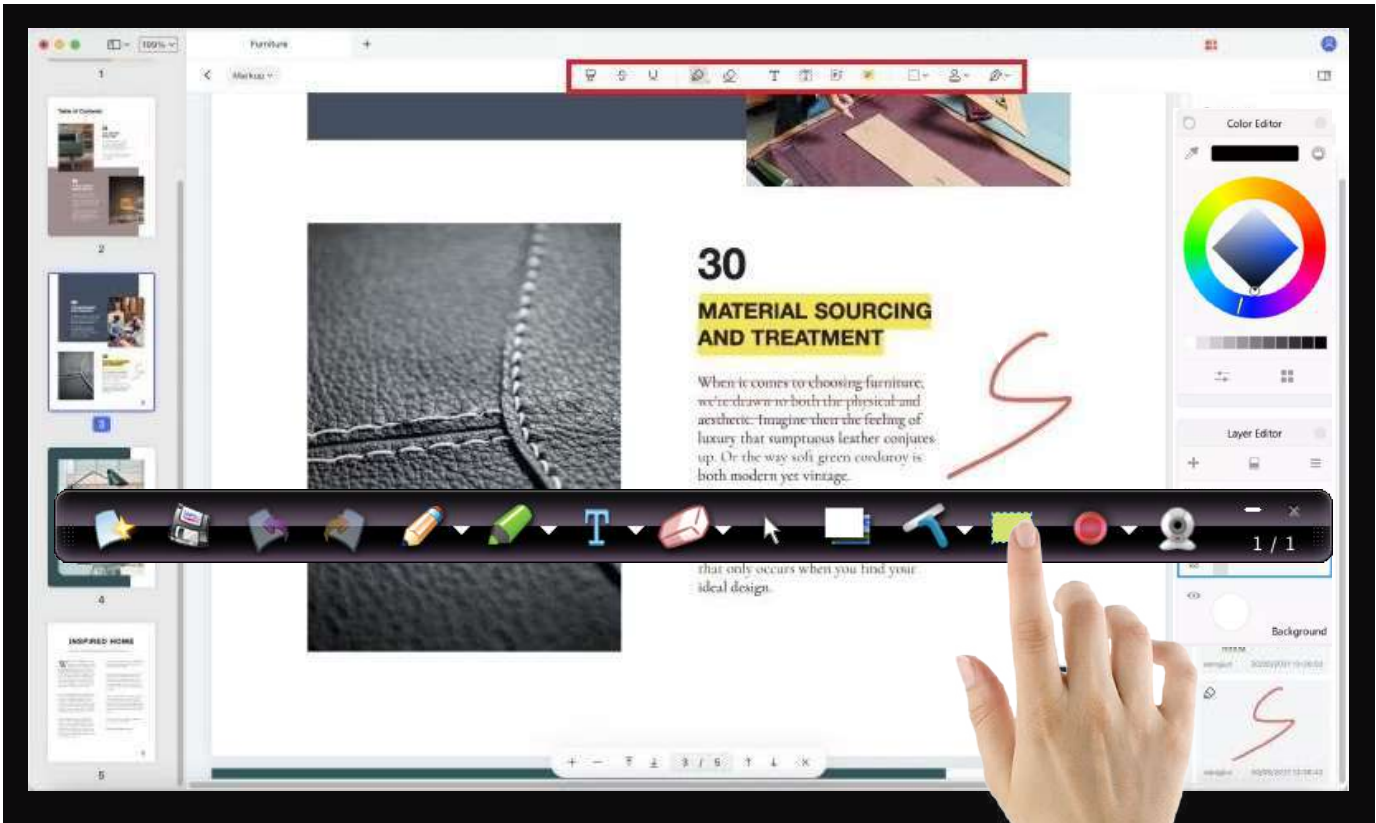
100%

Furniture

Markup

1

Table of Contents

2

3

4

INSPIRED HOME

5

30

MATERIAL SOURCING AND TREATMENT

When it comes to choosing furniture, we're drawn to both the physical and aesthetic. Imagine then the feeling of luxury that sumptuous leather conjures up. Or the way soft green corduroy is both modern yet vintage.

that only occurs when you find your ideal design.

1 / 1

3 / 5

Color Editor

Layer Editor

Background